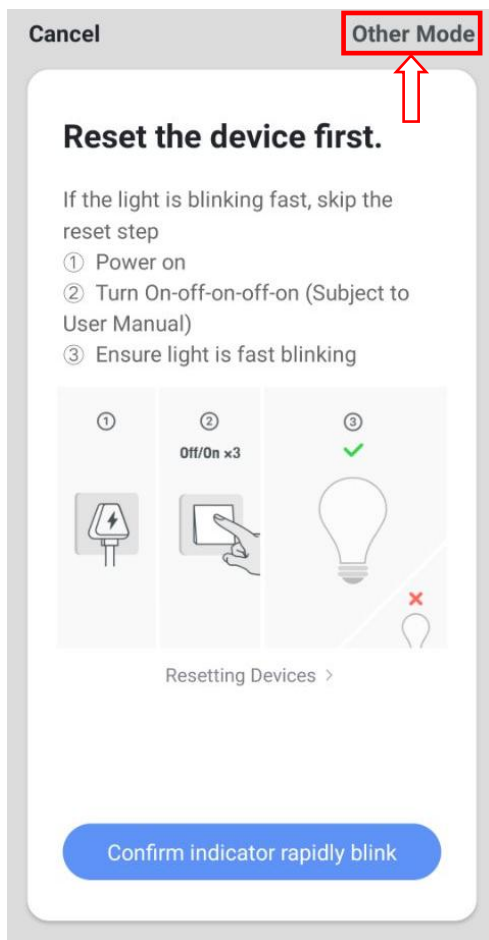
Cancel

Other Mode

Reset the device first.

If the light is blinking fast, skip the reset step
① Power on
② Turn On-off-on-off-on (Subject to User Manual)
③ Ensure light is fast blinking

①

②
Off/On ×3

③

Resetting Devices >

Confirm indicator rapidly blink